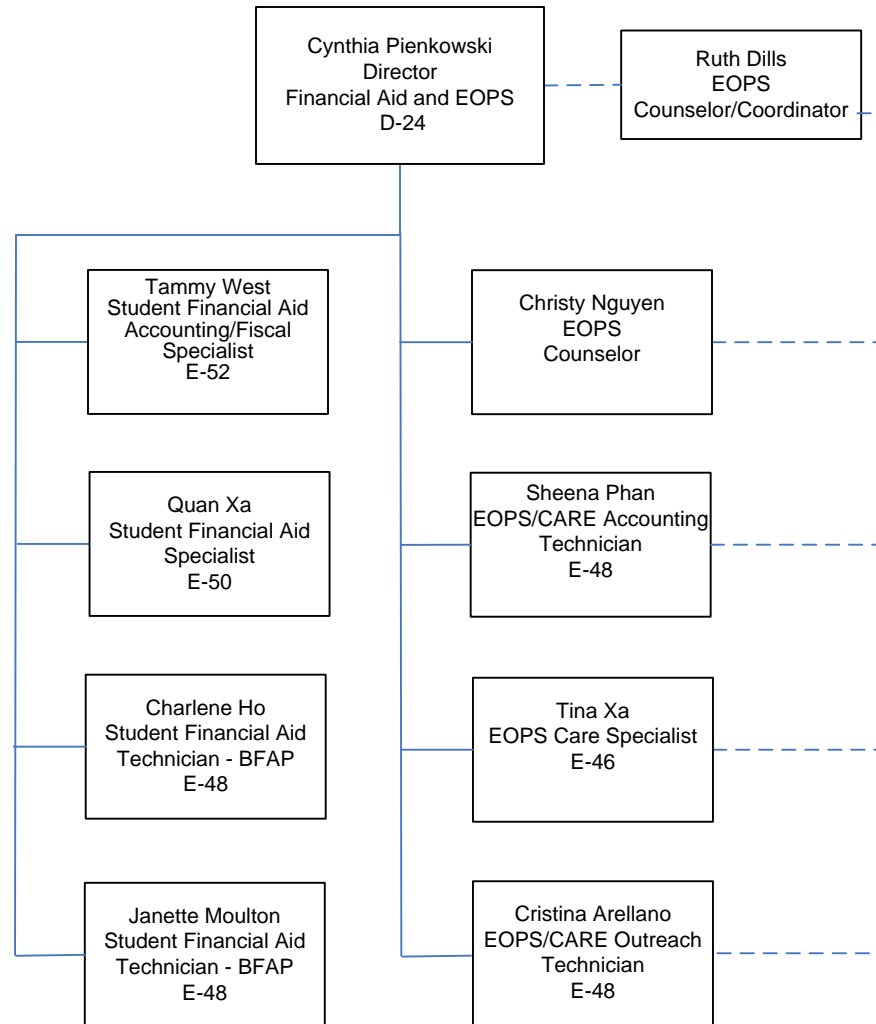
Cynthia Pienkowski
Director
Financial Aid and EOPS
D-24

Ruth Dills
EOPS
Counselor/Coordinator

Tammy West
Student Financial Aid
Accounting/Fiscal
Specialist
E-52

Quan Xa
Student Financial Aid
Specialist
E-50

Charlene Ho
Student Financial Aid
Technician - BFAP
E-48

Janette Moulton
Student Financial Aid
Technician - BFAP
E-48

Christy Nguyen
EOPS
Counselor

Sheena Phan
EOPS/CARE Accounting
Technician
E-48

Tina Xa
EOPS Care Specialist
E-46

Cristina Arellano
EOPS/CARE Outreach
Technician
E-48